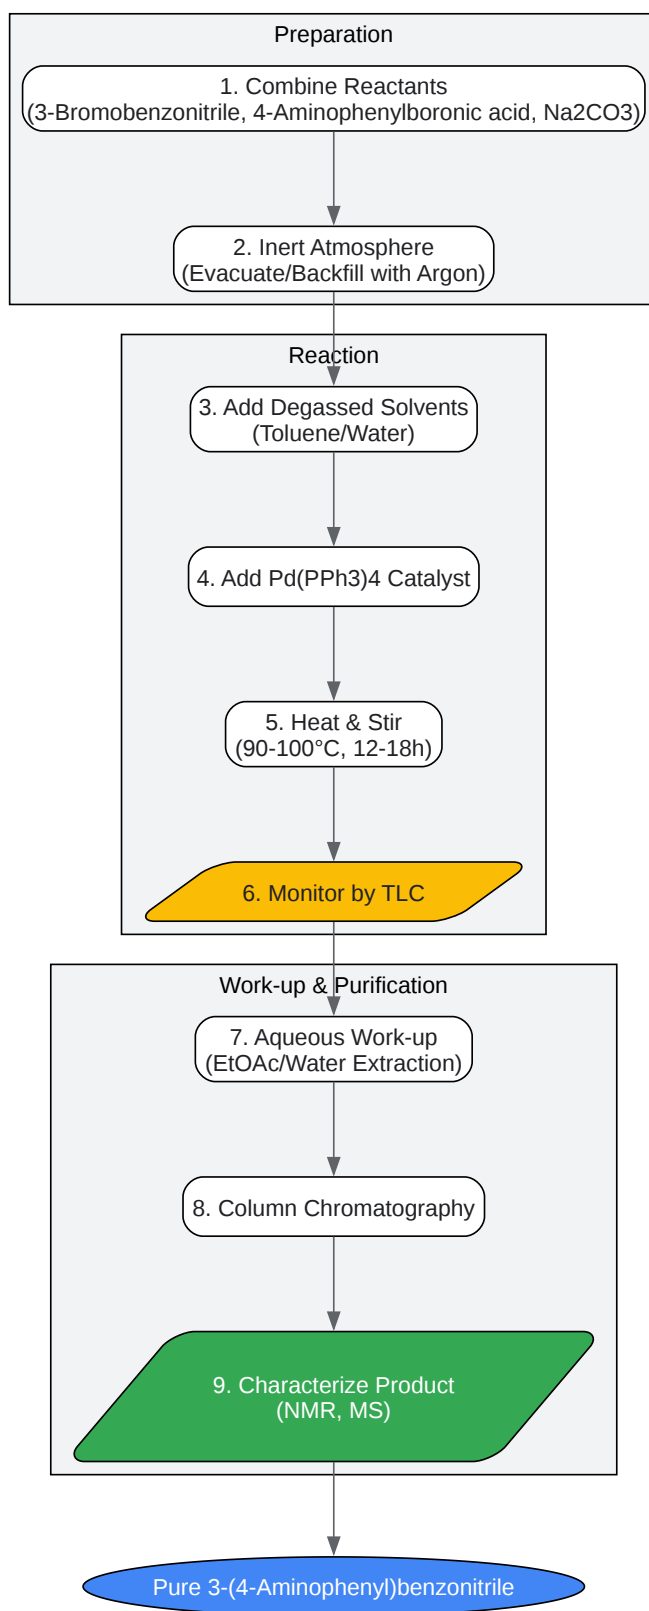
Preparation

1. Combine Reactants
(3-Bromobenzonitrile, 4-Aminophenylboronic acid, Na2CO3)

2. Inert Atmosphere
(Evacuate/Backfill with Argon)

Reaction

3. Add Degassed Solvents
(Toluene/Water)

4. Add Pd(PPh3)4 Catalyst

5. Heat & Stir
(90-100°C, 12-18h)

6. Monitor by TLC

Work-up & Purification

7. Aqueous Work-up
(EtOAc/Water Extraction)

8. Column Chromatography

9. Characterize Product
(NMR, MS)

Pure 3-(4-Aminophenyl)benzonitrile